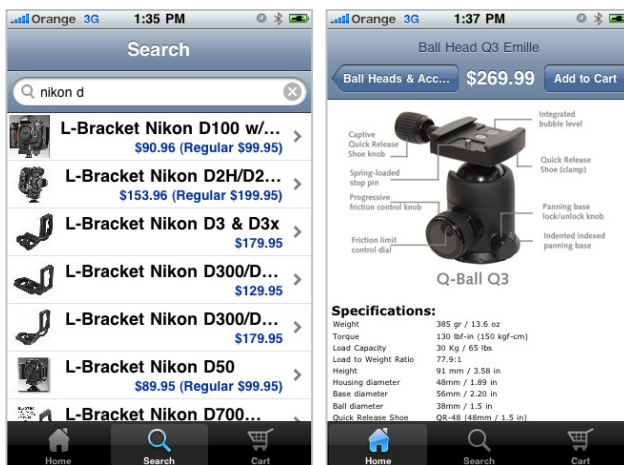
Orange 3G 1:35 PM

Search

nikon d

L-Bracket Nikon D100 w/...
$90.96 (Regular $99.95)

L-Bracket Nikon D2H/D2...
$153.96 (Regular $199.95)

L-Bracket Nikon D3 & D3x
$179.95

L-Bracket Nikon D300/D...
$129.95

L-Bracket Nikon D300/D...
$179.95

L-Bracket Nikon D50
$89.95 (Regular $99.95)

L-Bracket Nikon D700...

Home Search Cart

Orange 3G 1:37 PM

Ball Head Q3 Emille

Ball Heads & Acc... $269.99 Add to Cart

Captive Quick Release Shoe knob

Spring-loaded stop pin

Progressive friction control knob

Friction limit control dial

Integrated bubble level

Quick Release Shoe (clamp)

Panning base lock/unlock knob

Indented indexed panning base

Q-Ball Q3

Specifications:

| | |
|---|---|
| Weight | 385 gr / 13.6 oz |
| Torque | 130 lbf-in (150 kgf-cm) |
| Load Capacity | 30 Kg / 65 lbs |
| Load to Weight Ratio | 77.9:1 |
| Height | 91 mm / 3.58 in |
| Housing diameter | 48mm / 1.89 in |
| Base diameter | 56mm / 2.20 in |
| Ball diameter | 38mm / 1.5 in |
| Quick Release Shoe | QR-48 (48mm / 1.5 in) |

Home Search Cart